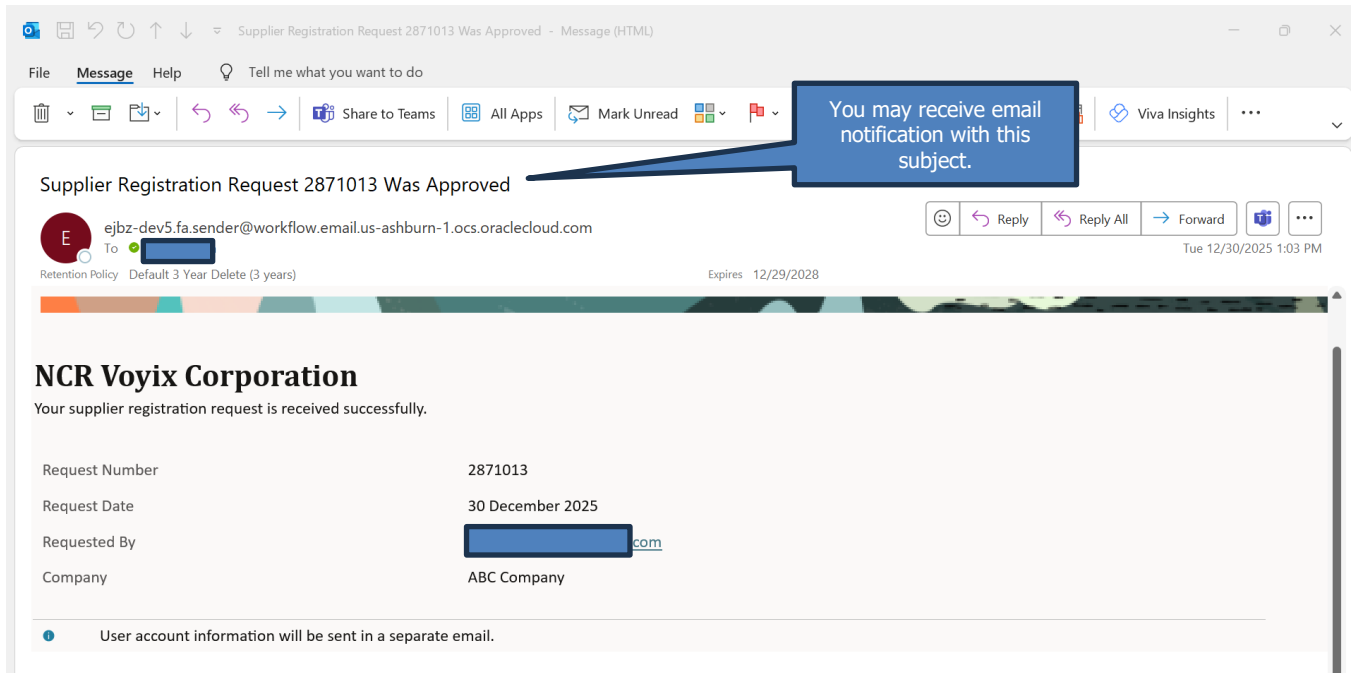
Supplier Registration Request 2871013 Was Approved - Message (HTML)

File Message Help Tell me what you want to do

Share to Teams All Apps Mark Unread Viva Insights

You may receive email notification with this subject.

Supplier Registration Request 2871013 Was Approved

E ejbz-dev5.fa.sender@workflow.email.us-ashburn-1.ocs.oraclecloud.com
To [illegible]

Reply Reply All Forward

Tue 12/30/2025 1:03 PM

Retention Policy Default 3 Year Delete (3 years) Expires 12/29/2028

NCR Voyix Corporation

Your supplier registration request is received successfully.

| | |
|---|---|
| Request Number | 2871013 |
| Request Date | 30 December 2025 |
| Requested By | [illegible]com |
| Company | ABC Company |

User account information will be sent in a separate email.